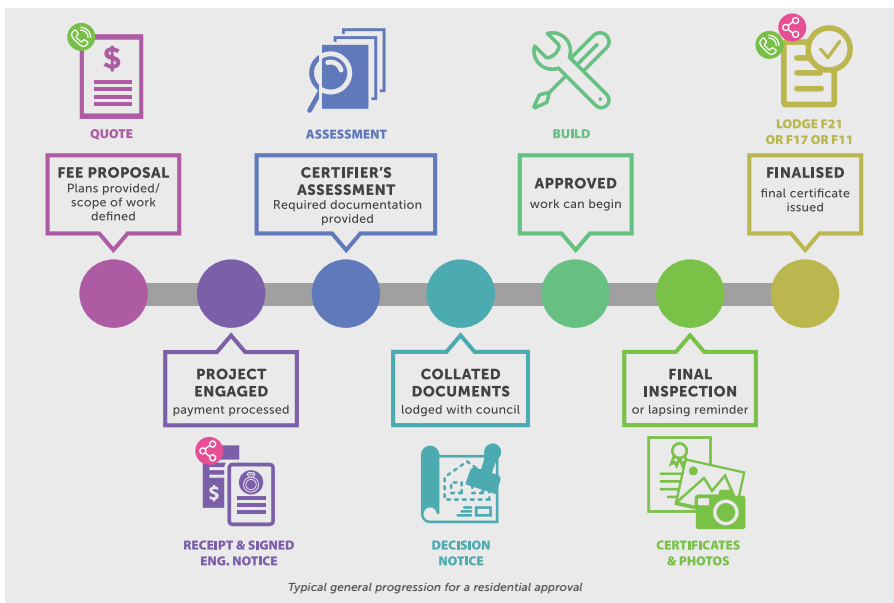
QUOTE

FEE PROPOSAL
Plans provided/ scope of work defined

ASSESSMENT

CERTIFIER'S ASSESSMENT
Required documentation provided

BUILD

APPROVED
work can begin

LODGE F21 OR F17 OR F11

FINALISED
final certificate issued

PROJECT ENGAGED
payment processed

COLLATED DOCUMENTS
lodged with council

FINAL INSPECTION
or lapsing reminder

RECEIPT & SIGNED ENG. NOTICE

DECISION NOTICE

CERTIFICATES & PHOTOS

Typical general progression for a residential approval